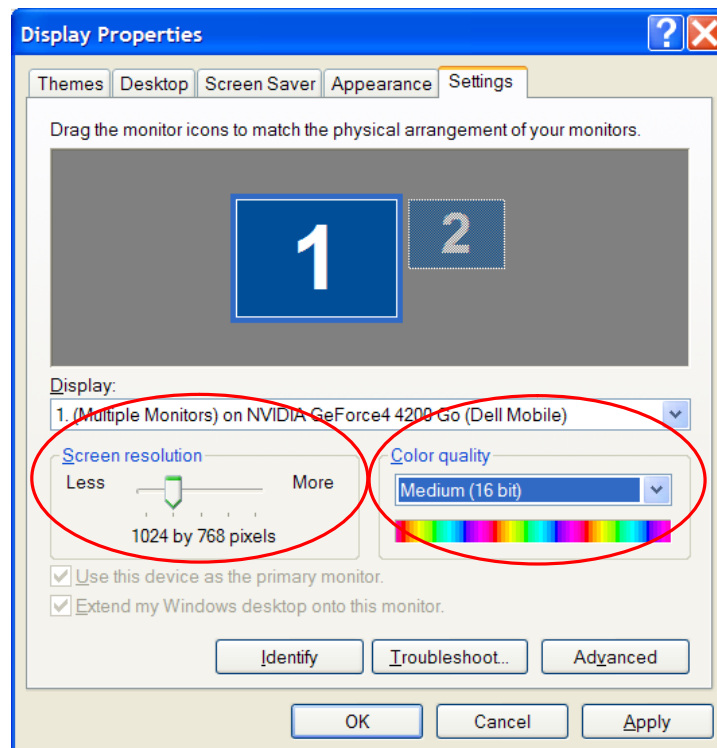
Display Properties

Themes | Desktop | Screen Saver | Appearance | Settings

Drag the monitor icons to match the physical arrangement of your monitors.

1

2

Display:

1. (Multiple Monitors) on NVIDIA GeForce4 4200 Go (Dell Mobile)

Screen resolution

Less

More

1024 by 768 pixels

Color quality

Medium (16 bit)

Use this device as the primary monitor.

Extend my Windows desktop onto this monitor.

Identify

Troubleshoot...

Advanced

OK

Cancel

Apply